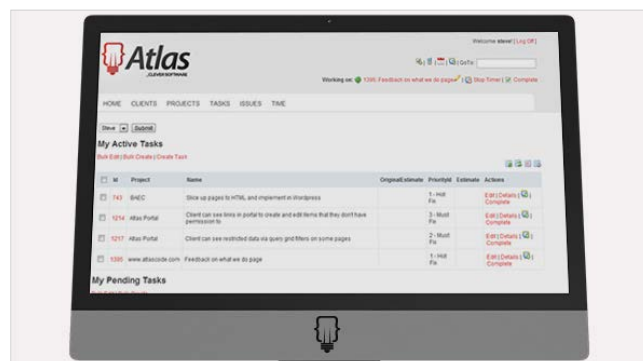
Atlas
CLEVER SOFTWARE

Welcome steve! [ Log Off ]

| GoTo:

Working on: 1395: Feedback on what we do page | Stop Timer | Complete

HOME CLIENTS PROJECTS TASKS ISSUES TIME

Steve Submit

My Active Tasks

Bulk Edit | Bulk Create | Create Task

| | Id | Project | Name | OriginalEstimate | Priorityld | Estimate | Actions |
|---|---|---|---|---|---|---|---|
| | 743 | BHEC | Slice up pages to HTML and implement in Wordpress | | 1 - Hot Fix | | Edit \| Details \| \| Complete |
| | 1214 | Atlas Portal | Client can see links in portal to create and edit items that they don't have permission to | | 3 - Must Fix | | Edit \| Details \| \| Complete |
| | 1217 | Atlas Portal | Client can see restricted data via query grid filters on some pages | | 2 - Must Fix | | Edit \| Details \| \| Complete |
| | 1395 | www.atlascode.com | Feedback on what we do page | | 1 - Hot Fix | | Edit \| Details \| \| Complete |

My Pending Tasks

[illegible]